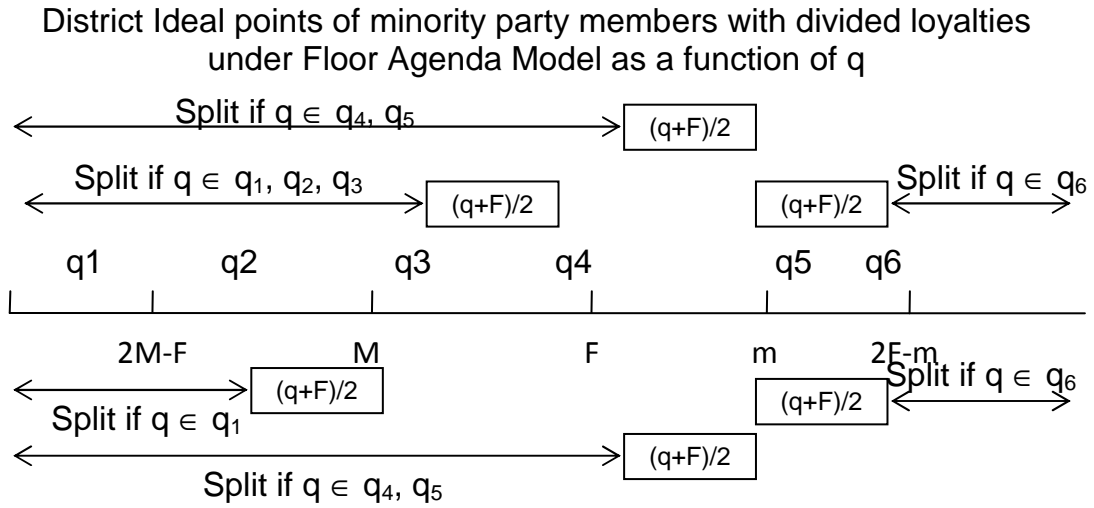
District Ideal points of minority party members with divided loyalties under Floor Agenda Model as a function of q

Split if $q \in q_4, q_5$

(q+F)/2

Split if $q \in q_1, q_2, q_3$

(q+F)/2

(q+F)/2

Split if $q \in q_6$

q1 q2 q3 q4 q5 q6

2M-F M F m 2F-m

Split if $q \in q_6$

(q+F)/2

Split if $q \in q_1$

(q+F)/2

(q+F)/2

Split if $q \in q_4, q_5$